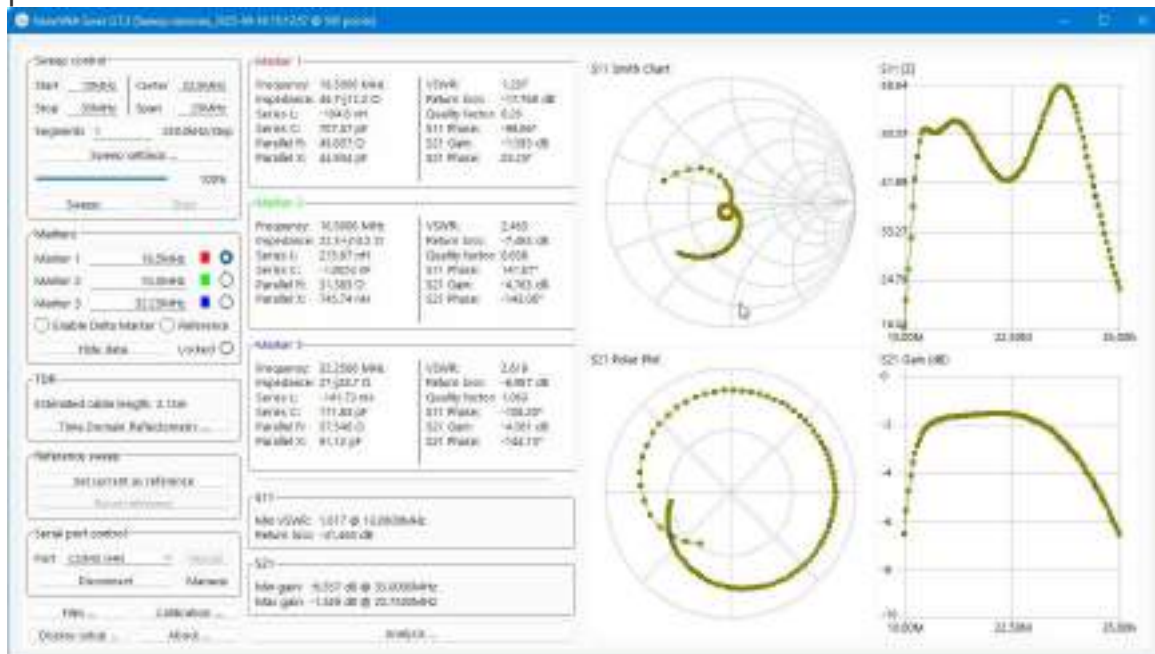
NanoVNA Saver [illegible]

Sweep control
Start 10MHz Center 22.5MHz
Stop 35MHz Span 25MHz
Segments 1 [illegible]
Sweep settings ...
100%
Sweep Stop

Markers
Marker 1 16.5MHz
Marker 2 16.0MHz
Marker 3 22.25MHz
Enable Delta Marker Reference
Hide data Locked

TDR
Estimated cable length: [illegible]
Time Domain Reflectometry ...

Reference sweep
Set current as reference
Reset reference

Serial port control
Port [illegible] Rescan
Disconnect Manage

Files ... Calibration ...
Display setup ... About ...

Marker 1
Frequency: 16.5000 MHz
Impedance: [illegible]
Series L: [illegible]
Series C: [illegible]
Parallel R: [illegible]
Parallel X: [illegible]
VSWR: 1.237
Return loss: -19.768 dB
Quality factor: 0.25
S11 Phase: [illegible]
S21 Gain: -1.393 dB
S21 Phase: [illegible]

Marker 2
Frequency: 16.5000 MHz
Impedance: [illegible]
Series L: 215.87 nH
Series C: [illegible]
Parallel R: 31.583 Ω
Parallel X: 345.74 nH
VSWR: 2.460
Return loss: -7.493 dB
Quality factor: 0.658
S11 Phase: 141.87°
S21 Gain: -4.763 dB
S21 Phase: -140.00°

Marker 3
Frequency: 22.2500 MHz
Impedance: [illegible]
Series L: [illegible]
Series C: 171.80 pF
Parallel R: 37.546 Ω
Parallel X: 91.12 pF
VSWR: 2.619
Return loss: -6.987 dB
Quality factor: 1.063
S11 Phase: -108.20°
S21 Gain: -4.361 dB
S21 Phase: -144.73°

S11
Min VSWR: 1.017 @ 13.0000MHz
Return loss: -41.460 dB

S21
Min gain: -6.557 dB @ 35.0000MHz
Max gain: -1.509 dB @ 22.7500MHz

Analysis ...

S11 Smith Chart

S21 Polar Plot

S11 [Ω]
58.64
50.37
41.69
33.27
24.79
16.30
10.000M 22.500M 35.00M

S21 Gain (dB)
0
-2
-4
-6
-8
-10
10.000M 22.500M 35.00M